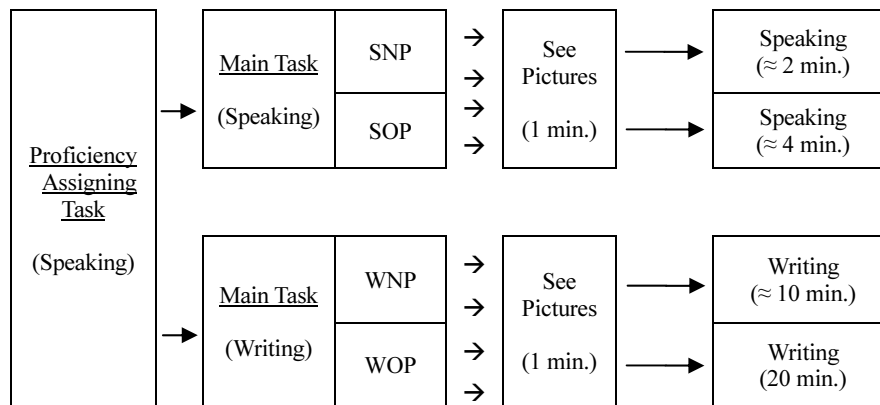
Proficiency Assigning Task

(Speaking)

Main Task

(Speaking)

SNP

SOP

See Pictures

(1 min.)

Speaking
($\approx$ 2 min.)

Speaking
($\approx$ 4 min.)

Main Task

(Writing)

WNP

WOP

See Pictures

(1 min.)

Writing
($\approx$ 10 min.)

Writing
(20 min.)